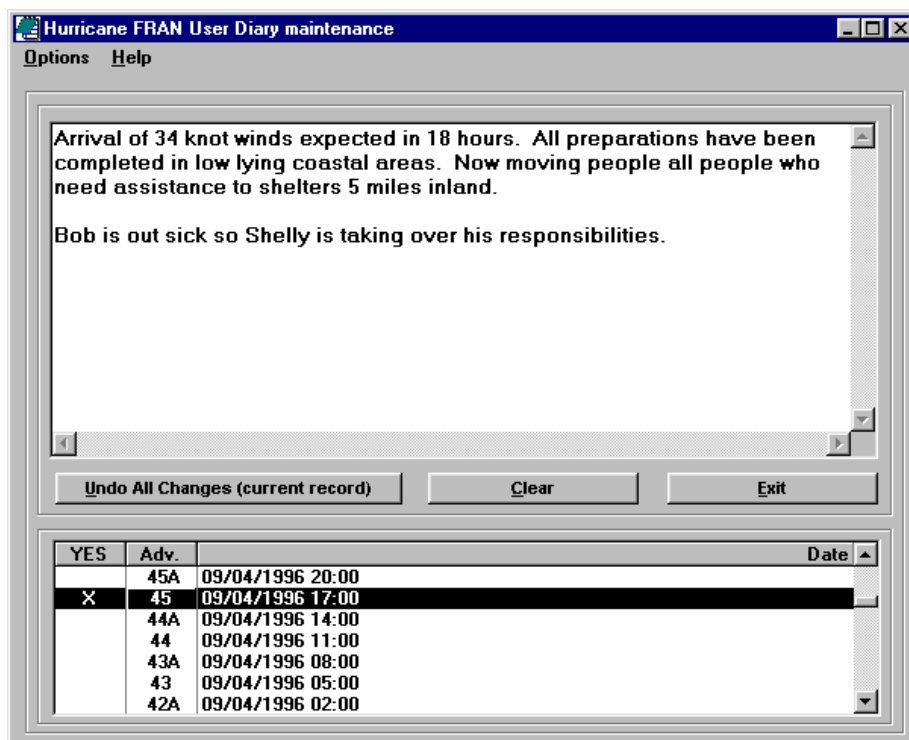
Hurricane FRAN User Diary maintenance

Options Help

Arrival of 34 knot winds expected in 18 hours. All preparations have been completed in low lying coastal areas. Now moving people all people who need assistance to shelters 5 miles inland.

Bob is out sick so Shelly is taking over his responsibilities.

Undo All Changes (current record)

Clear

Exit

| YES | Adv. | Date |
|---|---|---|
| | 45A | 09/04/1996 20:00 |
| X | 45 | 09/04/1996 17:00 |
| | 44A | 09/04/1996 14:00 |
| | 44 | 09/04/1996 11:00 |
| | 43A | 09/04/1996 08:00 |
| | 43 | 09/04/1996 05:00 |
| | 42A | 09/04/1996 02:00 |